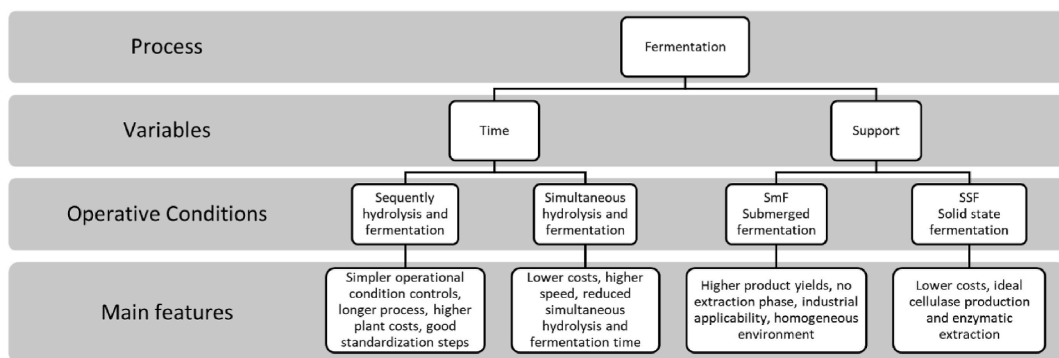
Process

Fermentation

Variables

Time

Support

Operative Conditions

Sequently hydrolysis and fermentation

Simultaneous hydrolysis and fermentation

SmF Submerged fermentation

SSF Solid state fermentation

Main features

Simpler operational condition controls, longer process, higher plant costs, good standardization steps

Lower costs, higher speed, reduced simultaneous hydrolysis and fermentation time

Higher product yields, no extraction phase, industrial applicability, homogeneous environment

Lower costs, ideal cellulase production and enzymatic extraction